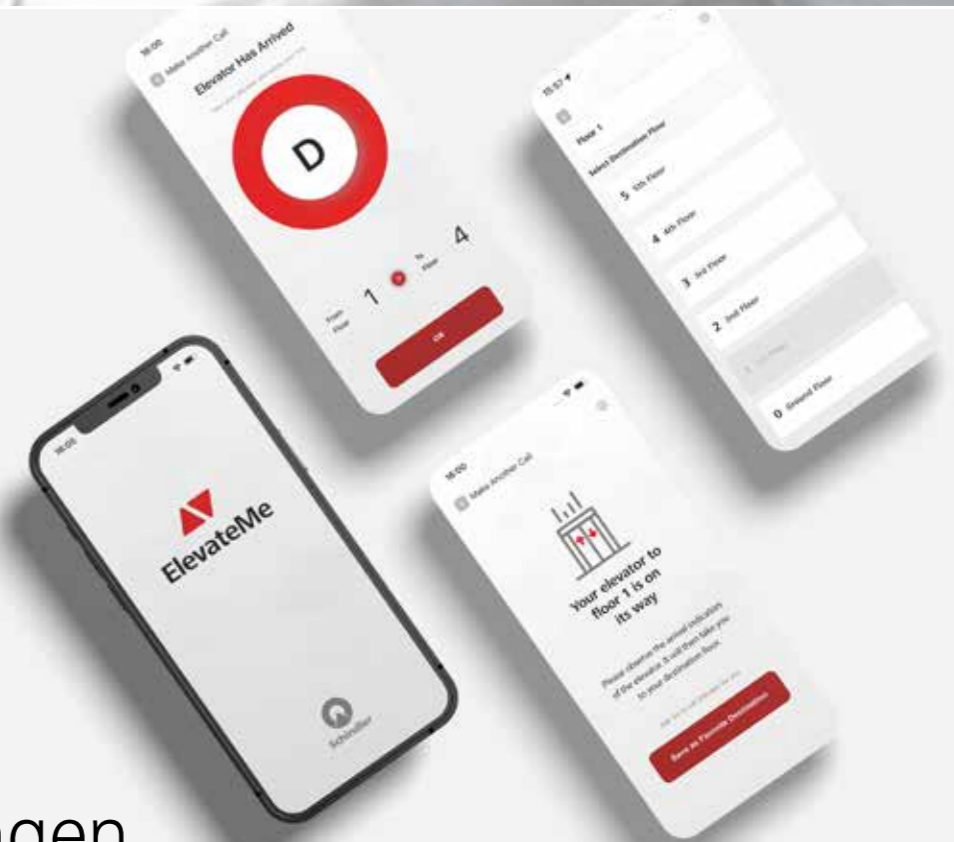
16:00

Make Another Call

Elevator Has Arrived

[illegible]

D

From Floor 1

To Floor 4

OK

15:57

Floor 1

Select Destination Floor

5 5th Floor

4 4th Floor

3 3rd Floor

2 2nd Floor

1 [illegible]

0 Ground Floor

16:00

ElevateMe

Schindler

16:00

Make Another Call

Your elevator to floor 1 is on its way

Please observe the arrival indication of the elevator. It will then take you to your destination floor.

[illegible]

Save as Favorite Destination

agen